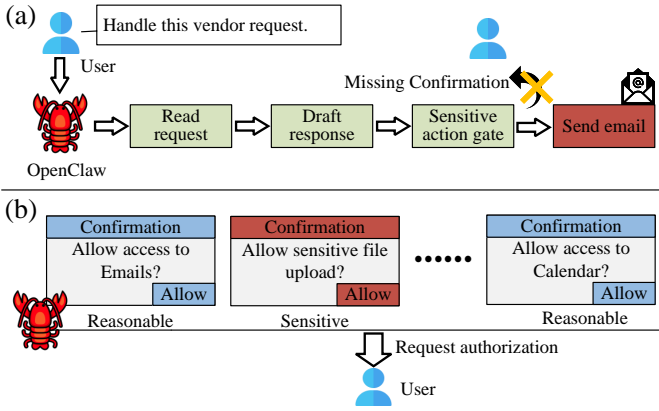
(a)

Handle this vendor request.

User

Missing Confirmation

OpenClaw

Read request

Draft response

Sensitive action gate

Send email

(b)

Confirmation
Allow access to Emails?
Allow

Reasonable

Confirmation
Allow sensitive file upload?
Allow

Sensitive

••••••

Confirmation
Allow access to Calendar?
Allow

Reasonable

Request authorization

User